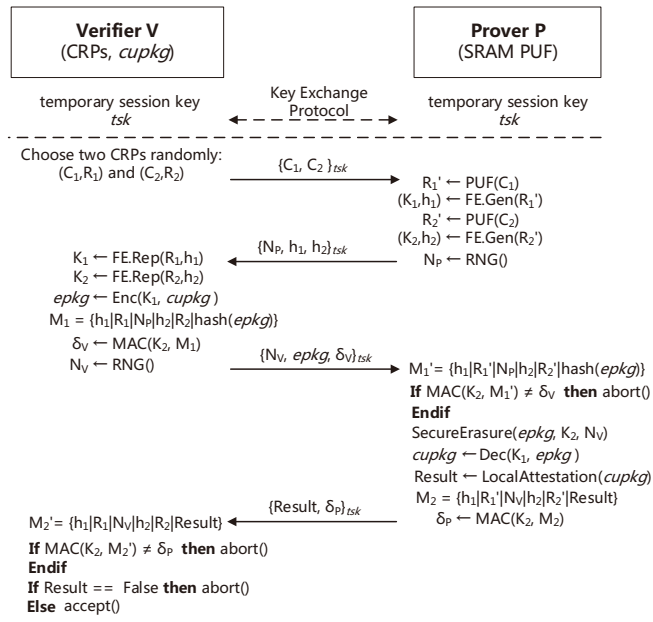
**Verifier V**
(CRPs, *cupkg*)

**Prover P**
(SRAM PUF)

temporary session key
*tsk*

Key Exchange Protocol

temporary session key
*tsk*

Choose two CRPs randomly:
$(C_1,R_1)$ and $(C_2,R_2)$

$\{C_1, C_2\}_{tsk}$

$R_1' \leftarrow$ PUF$(C_1)$
$(K_1,h_1) \leftarrow$ FE.Gen$(R_1')$
$R_2' \leftarrow$ PUF$(C_2)$
$(K_2,h_2) \leftarrow$ FE.Gen$(R_2')$
$N_P \leftarrow$ RNG()

$\{N_P, h_1, h_2\}_{tsk}$

$K_1 \leftarrow$ FE.Rep$(R_1,h_1)$
$K_2 \leftarrow$ FE.Rep$(R_2,h_2)$
*epkg* $\leftarrow$ Enc$(K_1,$ *cupkg*$)$
$M_1 = \{h_1|R_1|N_P|h_2|R_2|$hash(*epkg*)$\}$
$\delta_V \leftarrow$ MAC$(K_2, M_1)$
$N_V \leftarrow$ RNG()

$\{N_V,$ *epkg*$, \delta_V\}_{tsk}$

$M_1' = \{h_1|R_1'|N_P|h_2|R_2'|$hash(*epkg*)$\}$
**If** MAC$(K_2, M_1') \neq \delta_V$ **then** abort()
**Endif**
SecureErasure(*epkg*, $K_2$, $N_V$)
*cupkg* $\leftarrow$ Dec$(K_1,$ *epkg*$)$
Result $\leftarrow$ LocalAttestation(*cupkg*)
$M_2 = \{h_1|R_1'|N_V|h_2|R_2'|$Result$\}$
$\delta_P \leftarrow$ MAC$(K_2, M_2)$

$\{$Result$, \delta_P\}_{tsk}$

$M_2' = \{h_1|R_1|N_V|h_2|R_2|$Result$\}$
**If** MAC$(K_2, M_2') \neq \delta_P$ **then** abort()
**Endif**
**If** Result == False **then** abort()
**Else** accept()